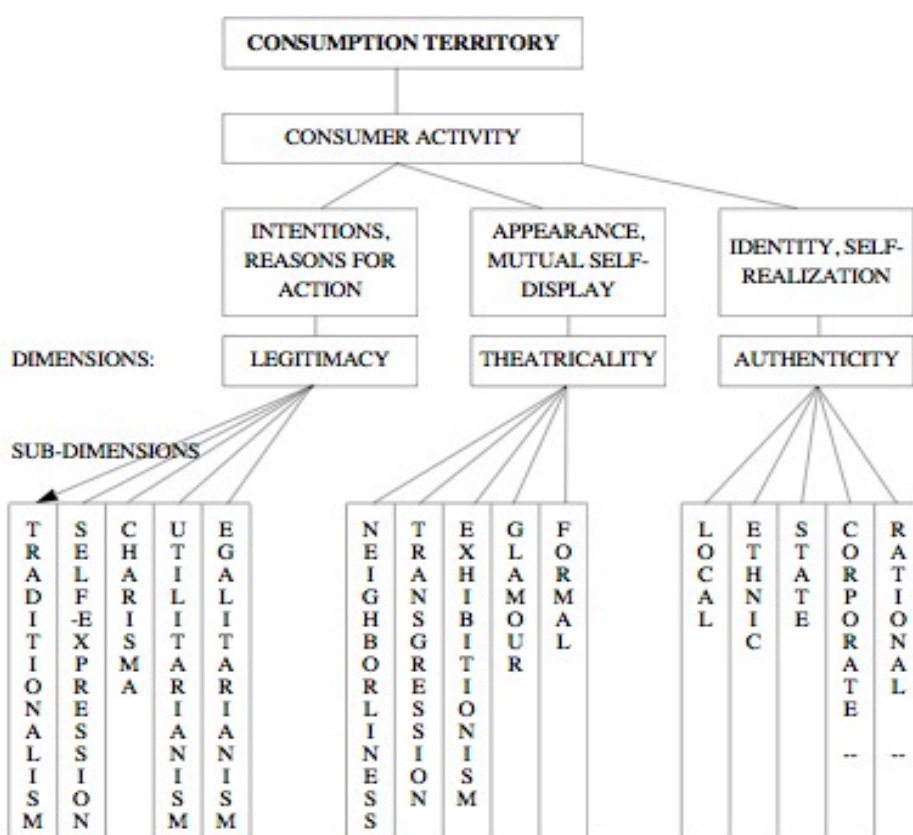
CONSUMPTION TERRITORY

CONSUMER ACTIVITY

INTENTIONS, REASONS FOR ACTION

APPEARANCE, MUTUAL SELF-DISPLAY

IDENTITY, SELF-REALIZATION

DIMENSIONS:

LEGITIMACY

THEATRICALITY

AUTHENTICITY

SUB-DIMENSIONS

TRADITIONALISM

SELF-EXPRESSION

CHARISMA

UTILITARIANISM

EGALITARIANISM

NEIGHBORLINESS

TRANSGRESSION

EXHIBITIONISM

GLAMOUR

FORMAL

LOCAL

ETHNIC

STATE

CORPORATE --

RATIONAL --